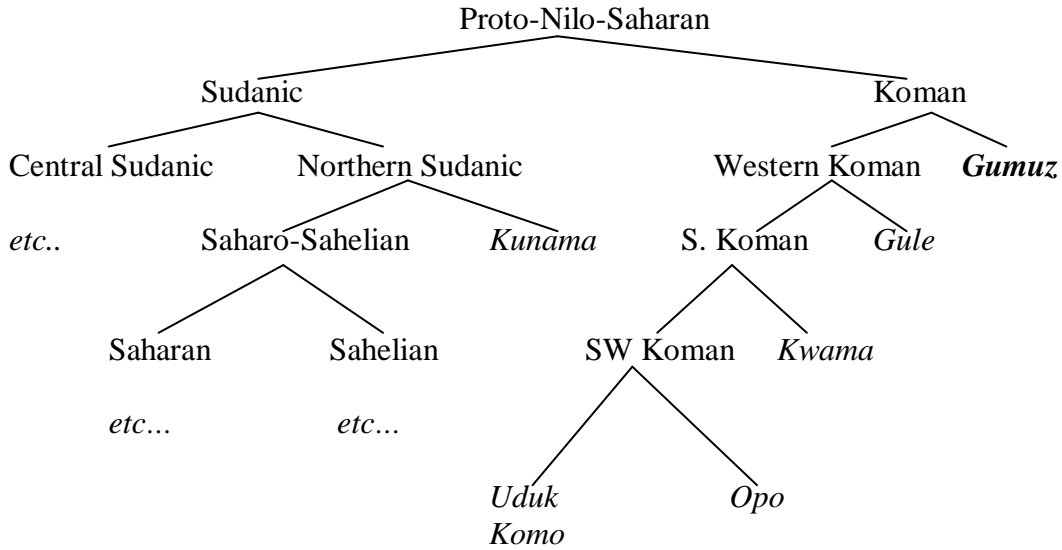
Proto-Nilo-Saharan

Sudanic

Koman

Central Sudanic

Northern Sudanic

Western Koman

***Gumuz***

*etc..*

Saharo-Sahelian

*Kunama*

S. Koman

*Gule*

Saharan

Sahelian

SW Koman

*Kwama*

*etc…*

*etc…*

*Uduk*

*Komo*

*Opo*